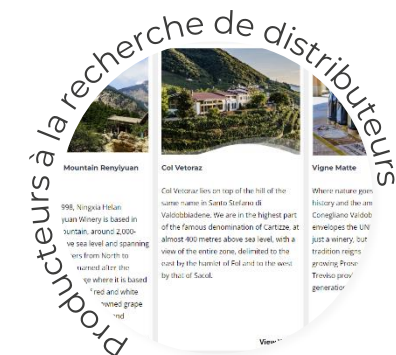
Producteurs à la recherche de distributeurs

Mountain Renyiyuan

998, Ningxia Helan yuan Winery is based in ountain, around 2,000- ve sea level and spanning ers from North to named after the ge where it is based red and white owned grape and

Col Vetoraz

Col Vetoraz lies on top of the hill of the same name in Santo Stefano di Valdobbiadene. We are in the highest part of the famous denomination of Cartizze, at almost 400 metres above sea level, with a view of the entire zone, delimited to the east by the hamlet of Fol and to the west by that of Sacol.

View

Vigne Matte

Where nature join history and the am Conegliano Valdob envelopes the UN just a winery, but tradition reigns growing Prose Treviso prov generation